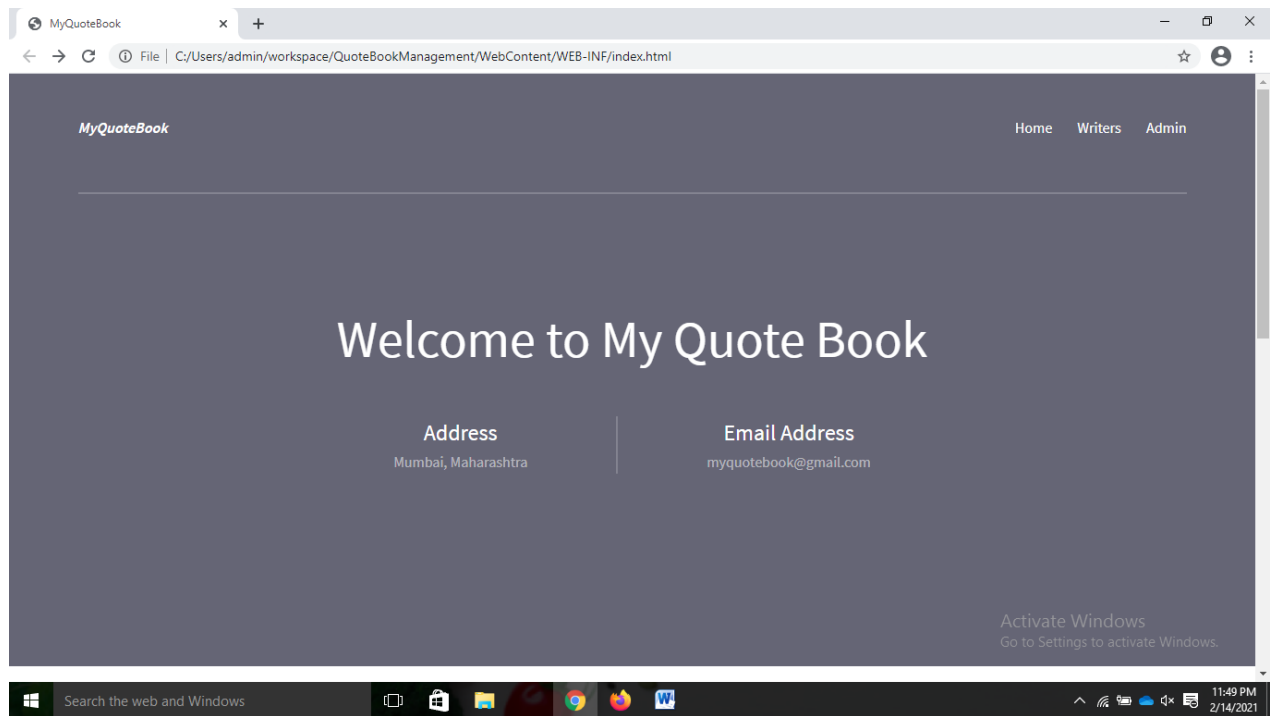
MyQuoteBook

File | C:/Users/admin/workspace/QuoteBookManagement/WebContent/WEB-INF/index.html

MyQuoteBook

Home Writers Admin

Welcome to My Quote Book

Address
Mumbai, Maharashtra

Email Address
myquotebook@gmail.com

Activate Windows
Go to Settings to activate Windows.

Search the web and Windows

11:49 PM
2/14/2021